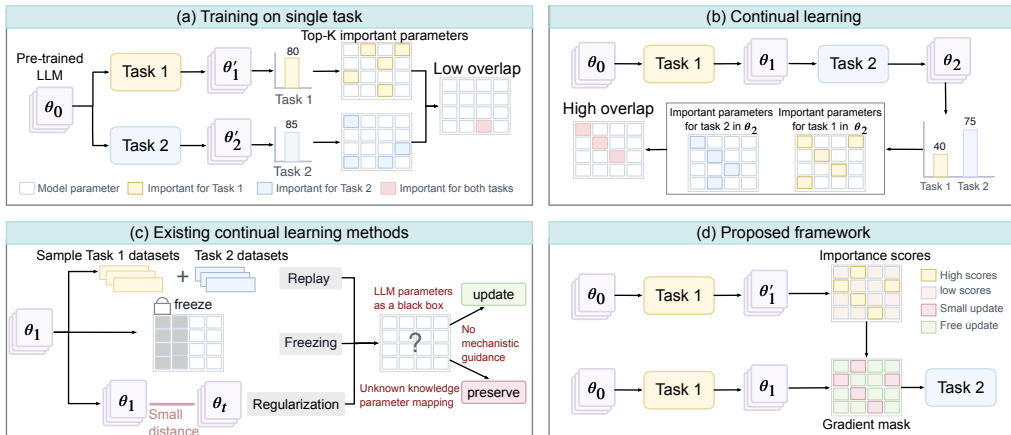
(a) Training on single task

Pre-trained LLM

$\theta_0$

Task 1

Task 2

$\theta'_1$

$\theta'_2$

Top-K important parameters

80

Task 1

85

Task 2

Low overlap

Model parameter
Important for Task 1
Important for Task 2
Important for both tasks

(b) Continual learning

$\theta_0$

Task 1

$\theta_1$

Task 2

$\theta_2$

High overlap

Important parameters for task 2 in $\theta_2$

Important parameters for task 1 in $\theta_2$

40

75

Task 1

Task 2

(c) Existing continual learning methods

Sample Task 1 datasets

+

Task 2 datasets

freeze

$\theta_1$

$\theta_1$

Small distance

$\theta_t$

Replay

Freezing

Regularization

LLM parameters as a black box

?

Unknown knowledge parameter mapping

update

No mechanistic guidance

preserve

(d) Proposed framework

$\theta_0$

Task 1

$\theta'_1$

Importance scores

High scores
low scores
Small update
Free update

$\theta_0$

Task 1

$\theta_1$

Gradient mask

Task 2